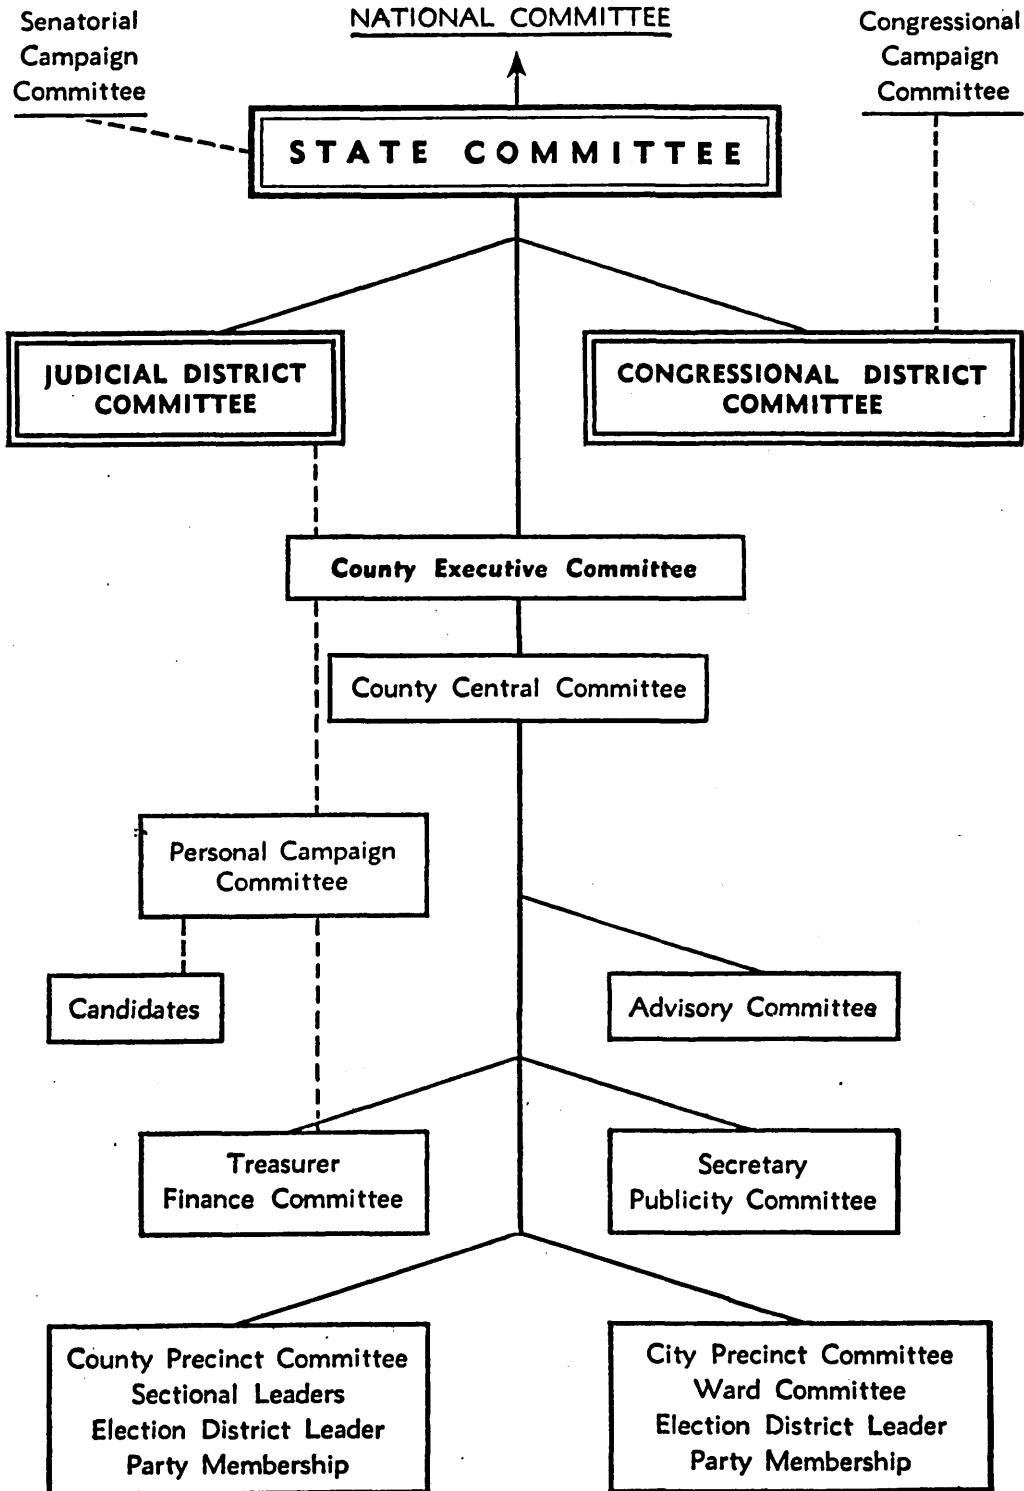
Senatorial Campaign Committee

NATIONAL COMMITTEE

Congressional Campaign Committee

STATE COMMITTEE

JUDICIAL DISTRICT COMMITTEE

CONGRESSIONAL DISTRICT COMMITTEE

County Executive Committee

County Central Committee

Personal Campaign Committee

Candidates

Advisory Committee

Treasurer
Finance Committee

Secretary
Publicity Committee

County Precinct Committee
Sectional Leaders
Election District Leader
Party Membership

City Precinct Committee
Ward Committee
Election District Leader
Party Membership